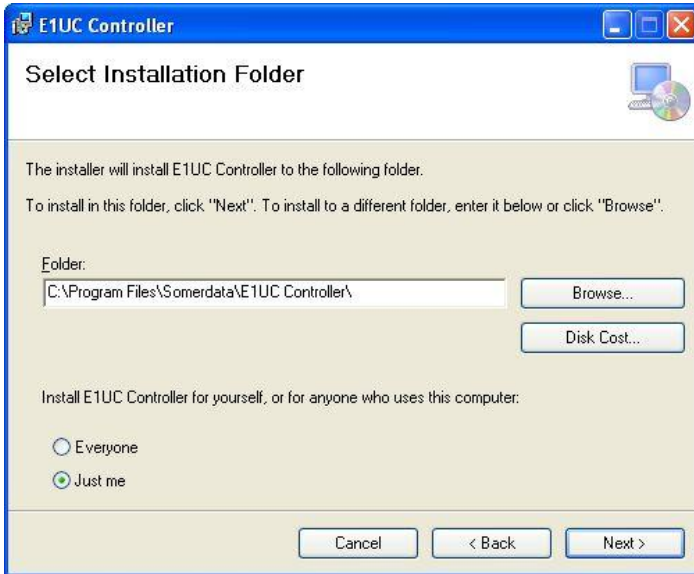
E1UC Controller

Select Installation Folder

The installer will install E1UC Controller to the following folder.

To install in this folder, click "Next". To install to a different folder, enter it below or click "Browse".

Folder:

C:\Program Files\Somerdata\E1UC Controller\

Browse...

Disk Cost...

Install E1UC Controller for yourself, or for anyone who uses this computer:

Everyone

Just me

Cancel

< Back

Next >